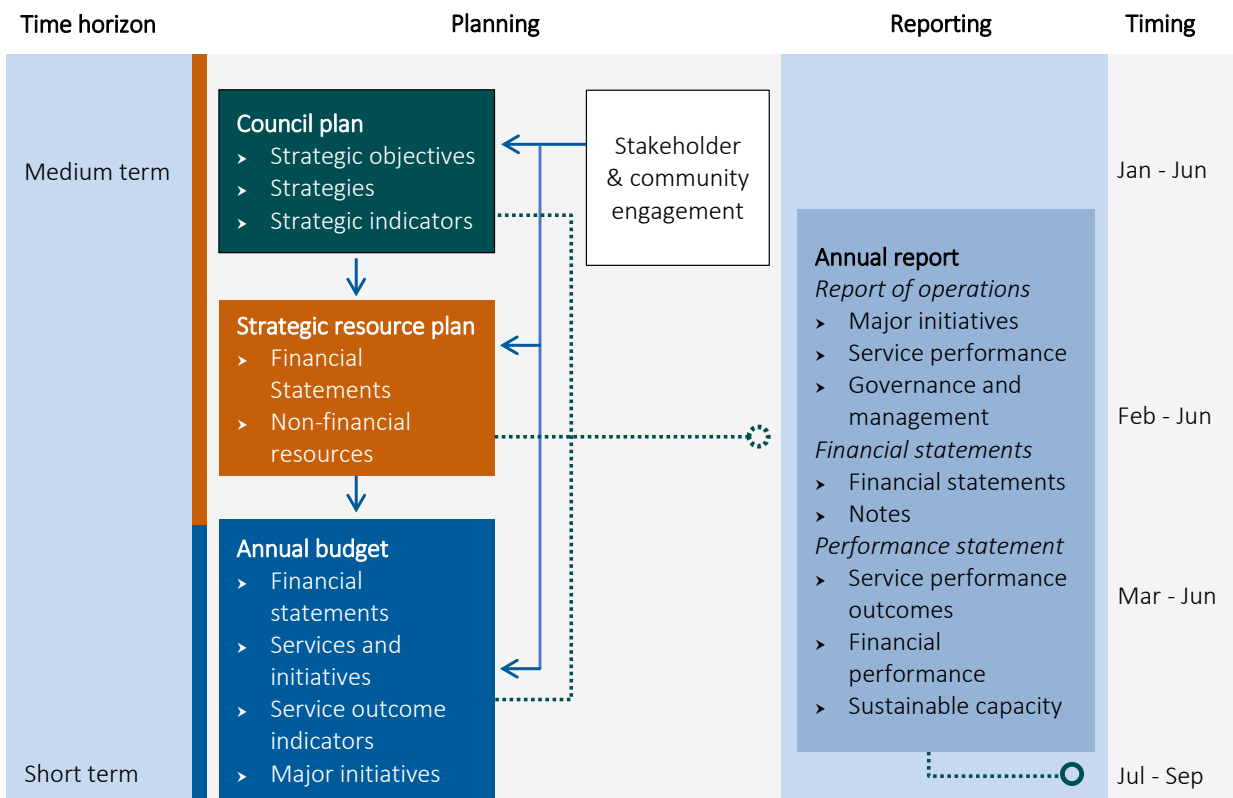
Time horizon

Planning

Reporting

Timing

Medium term

Council plan
- Strategic objectives
- Strategies
- Strategic indicators

Stakeholder & community engagement

Jan - Jun

Strategic resource plan
- Financial Statements
- Non-financial resources

Annual report
*Report of operations*
- Major initiatives
- Service performance
- Governance and management
*Financial statements*
- Financial statements
- Notes
*Performance statement*
- Service performance outcomes
- Financial performance
- Sustainable capacity

Feb - Jun

Annual budget
- Financial statements
- Services and initiatives
- Service outcome indicators
- Major initiatives

Mar - Jun

Short term

Jul - Sep